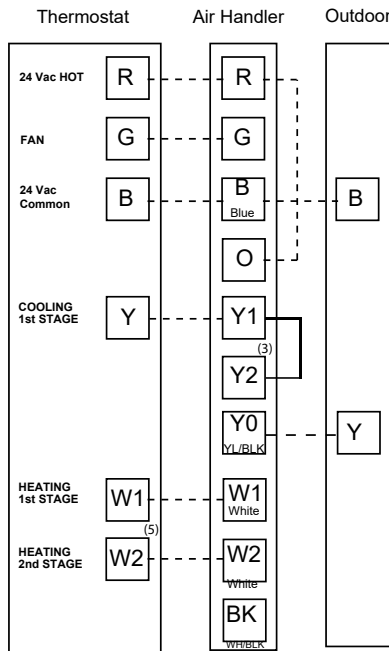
Thermostat
Air Handler
Outdoor

24 Vac HOT
R
R

FAN
G
G

24 Vac Common
B
B
Blue
B

O

COOLING 1st STAGE
Y
Y1
(3)
Y2

Y0
YL/BLK
Y

HEATING 1st STAGE
W1
W1
White
(5)

HEATING 2nd STAGE
W2
W2
White

BK
WH/BLK